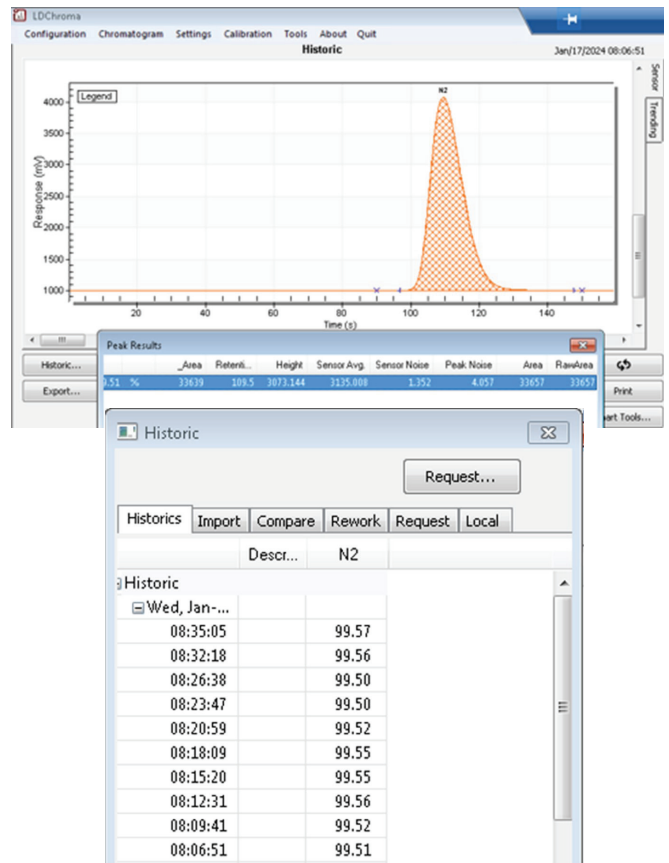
LDChroma

Configuration Chromatogram Settings Calibration Tools About Quit

Historic

Jan/17/2024 08:06:51

Sensor

Trending

Legend

N2

4000
3500
3000
2500
2000
1500
1000

Response (mV)

20 40 60 80 100 120 140

Time (s)

Historic...

Export...

Peak Results

| | _Area | Retenti... | Height | Sensor Avg. | Sensor Noise | Peak Noise | Area | RawArea |
|---|---|---|---|---|---|---|---|---|
| .51 % | 33639 | 109.5 | 3073.144 | 3135.008 | 1.352 | 4.857 | 33657 | 33657 |

Print

art Tools...

Historic

Request...

Historics | Import | Compare | Rework | Request | Local

| | Descr... | N2 |
|---|---|---|
| Historic | | |
| Wed, Jan-... | | |
| 08:35:05 | | 99.57 |
| 08:32:18 | | 99.56 |
| 08:26:38 | | 99.50 |
| 08:23:47 | | 99.50 |
| 08:20:59 | | 99.52 |
| 08:18:09 | | 99.55 |
| 08:15:20 | | 99.55 |
| 08:12:31 | | 99.56 |
| 08:09:41 | | 99.52 |
| 08:06:51 | | 99.51 |